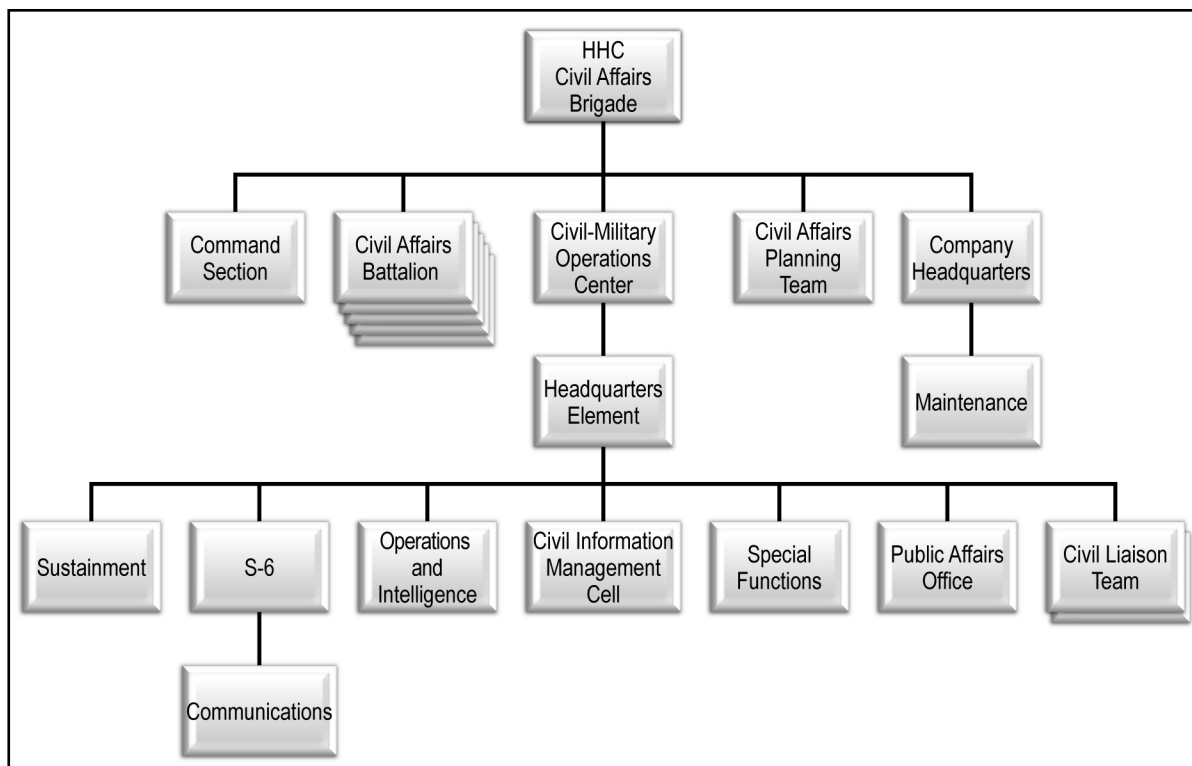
HHC Civil Affairs Brigade

Command Section

Civil Affairs Battalion

Civil-Military Operations Center

Civil Affairs Planning Team

Company Headquarters

Headquarters Element

Maintenance

Sustainment

S-6

Operations and Intelligence

Civil Information Management Cell

Special Functions

Public Affairs Office

Civil Liaison Team

Communications